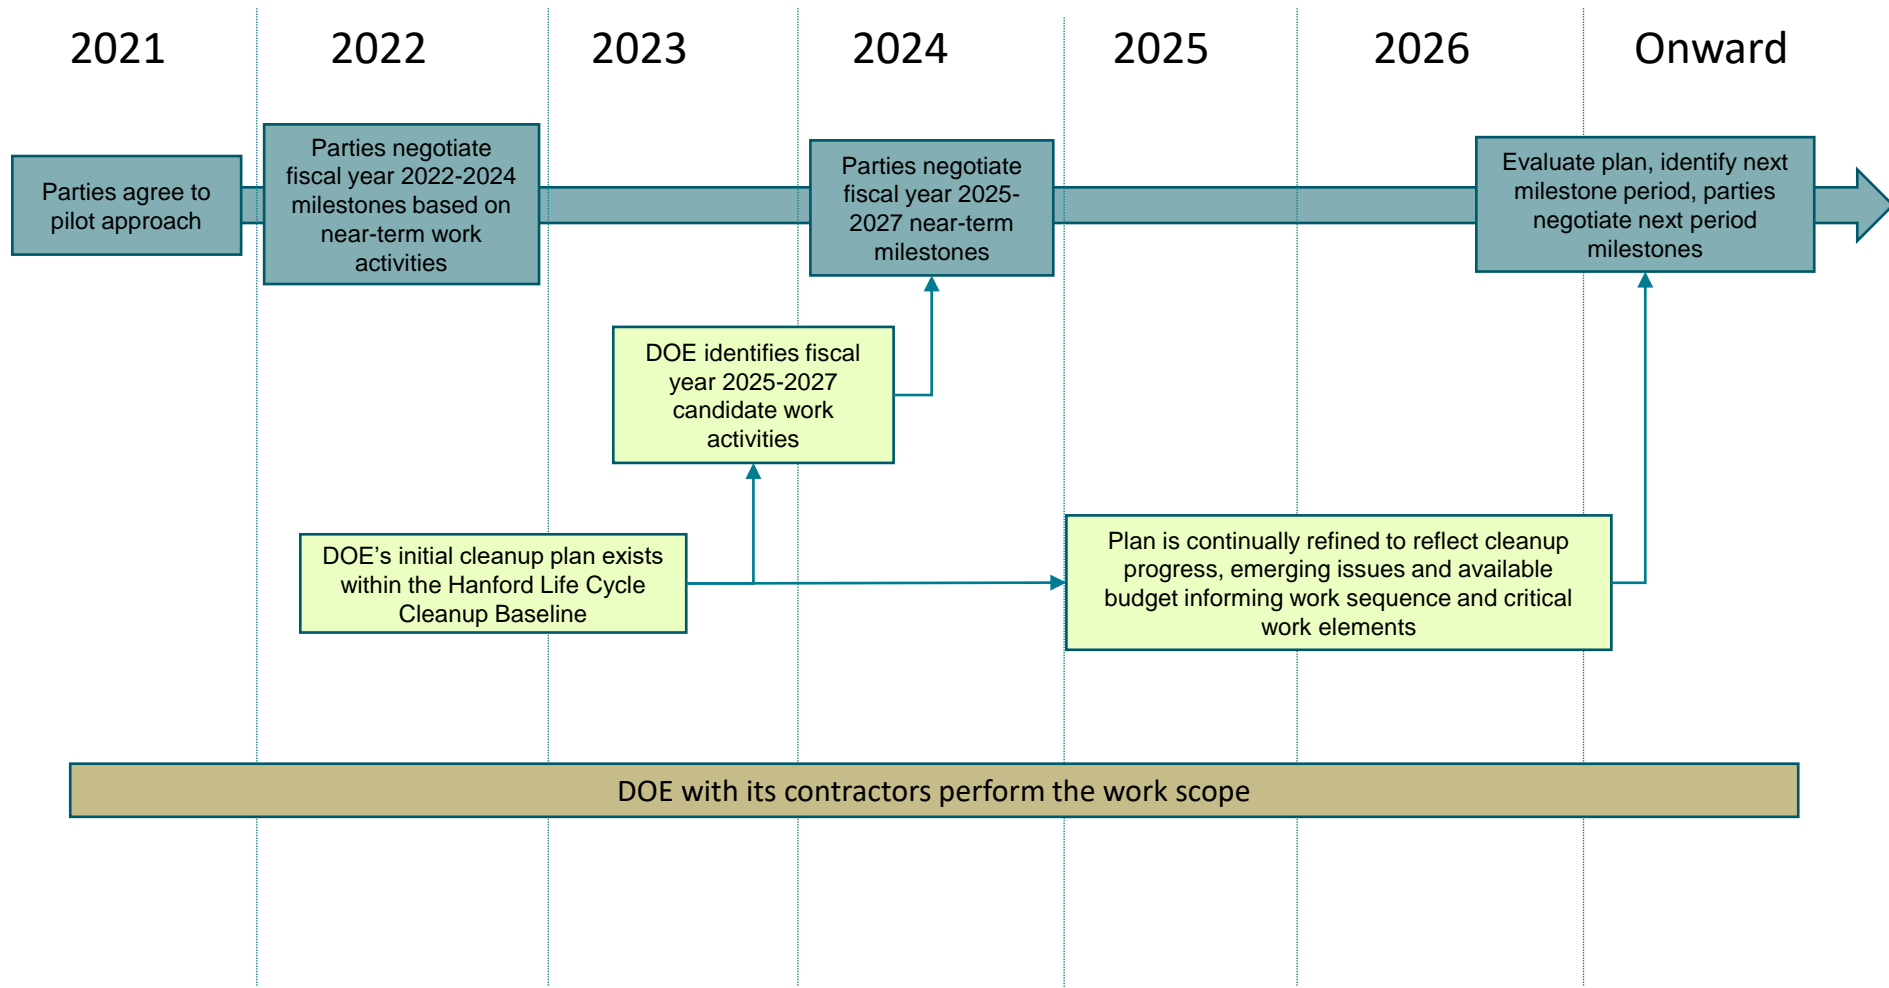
2021 2022 2023 2024 2025 2026 Onward

Parties agree to pilot approach

Parties negotiate fiscal year 2022-2024 milestones based on near-term work activities

Parties negotiate fiscal year 2025-2027 near-term milestones

Evaluate plan, identify next milestone period, parties negotiate next period milestones

DOE identifies fiscal year 2025-2027 candidate work activities

DOE's initial cleanup plan exists within the Hanford Life Cycle Cleanup Baseline

Plan is continually refined to reflect cleanup progress, emerging issues and available budget informing work sequence and critical work elements

DOE with its contractors perform the work scope